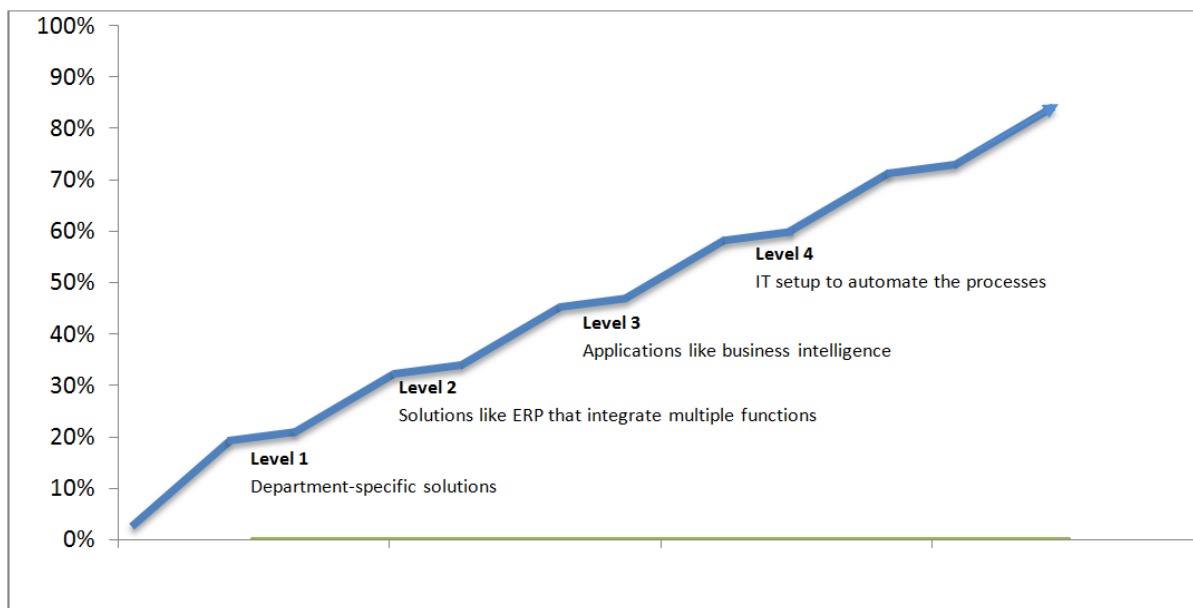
100%
90%
80%
70%
60%
50%
40%
30%
20%
10%
0%

Level 4
IT setup to automate the processes

Level 3
Applications like business intelligence

Level 2
Solutions like ERP that integrate multiple functions

Level 1
Department-specific solutions